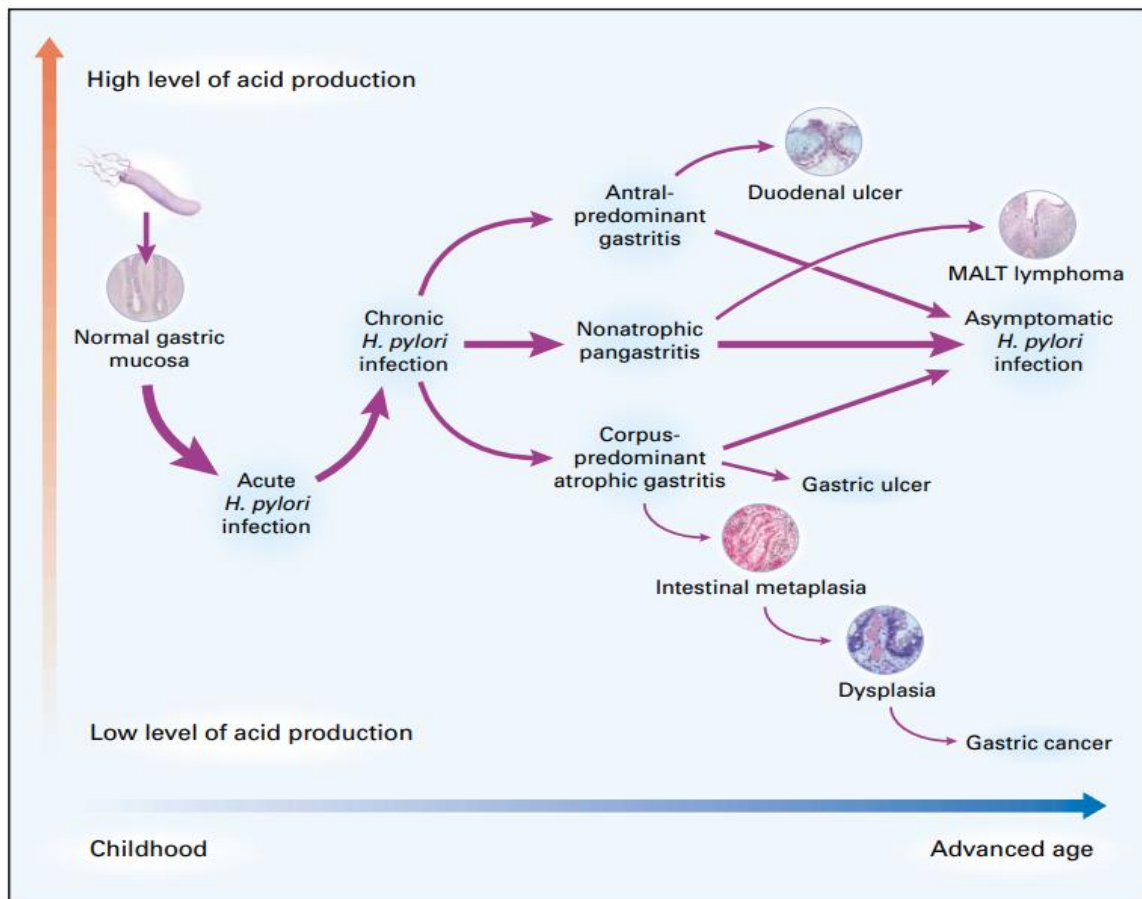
High level of acid production

Normal gastric mucosa

Acute *H. pylori* infection

Chronic *H. pylori* infection

Antral-predominant gastritis

Duodenal ulcer

MALT lymphoma

Nonatrophic pangastritis

Asymptomatic *H. pylori* infection

Corpus-predominant atrophic gastritis

Gastric ulcer

Intestinal metaplasia

Dysplasia

Low level of acid production

Gastric cancer

Childhood

Advanced age